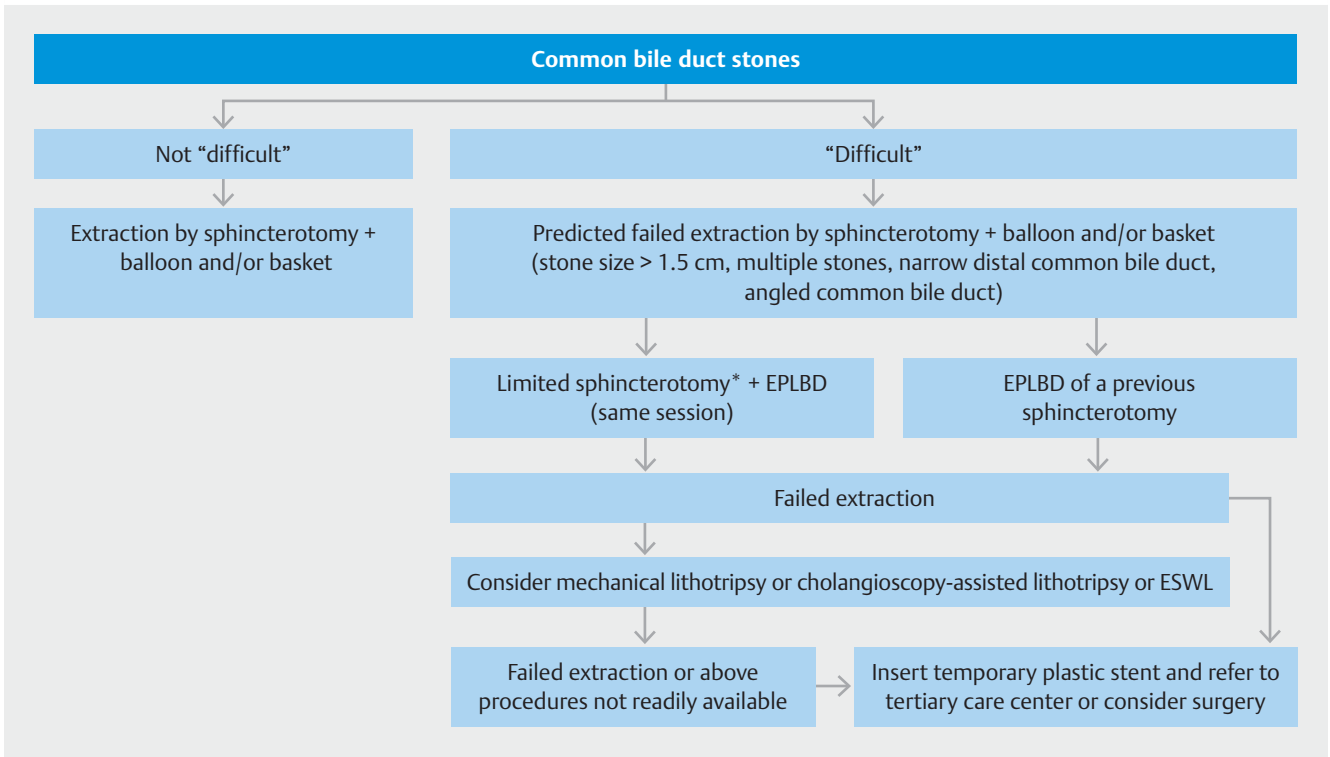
Common bile duct stones

Not “difficult”

“Difficult”

Extraction by sphincterotomy + balloon and/or basket

Predicted failed extraction by sphincterotomy + balloon and/or basket (stone size > 1.5 cm, multiple stones, narrow distal common bile duct, angled common bile duct)

Limited sphincterotomy* + EPLBD (same session)

EPLBD of a previous sphincterotomy

Failed extraction

Consider mechanical lithotripsy or cholangioscopy-assisted lithotripsy or ESWL

Failed extraction or above procedures not readily available

Insert temporary plastic stent and refer to tertiary care center or consider surgery